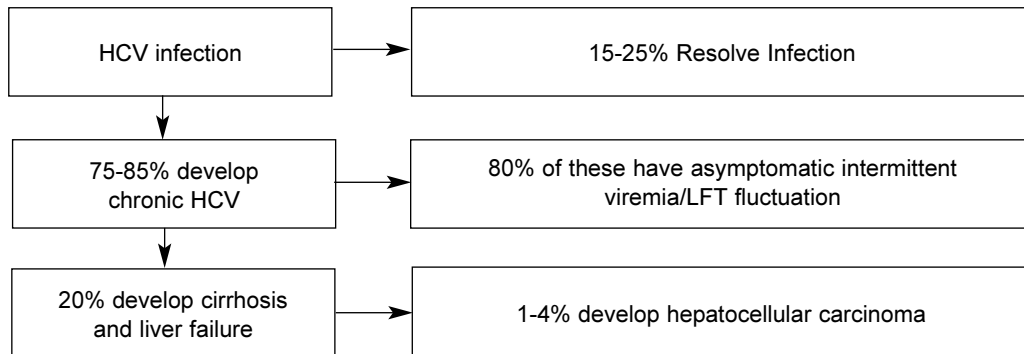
HCV infection

15-25% Resolve Infection

75-85% develop chronic HCV

80% of these have asymptomatic intermittent viremia/LFT fluctuation

20% develop cirrhosis and liver failure

1-4% develop hepatocellular carcinoma